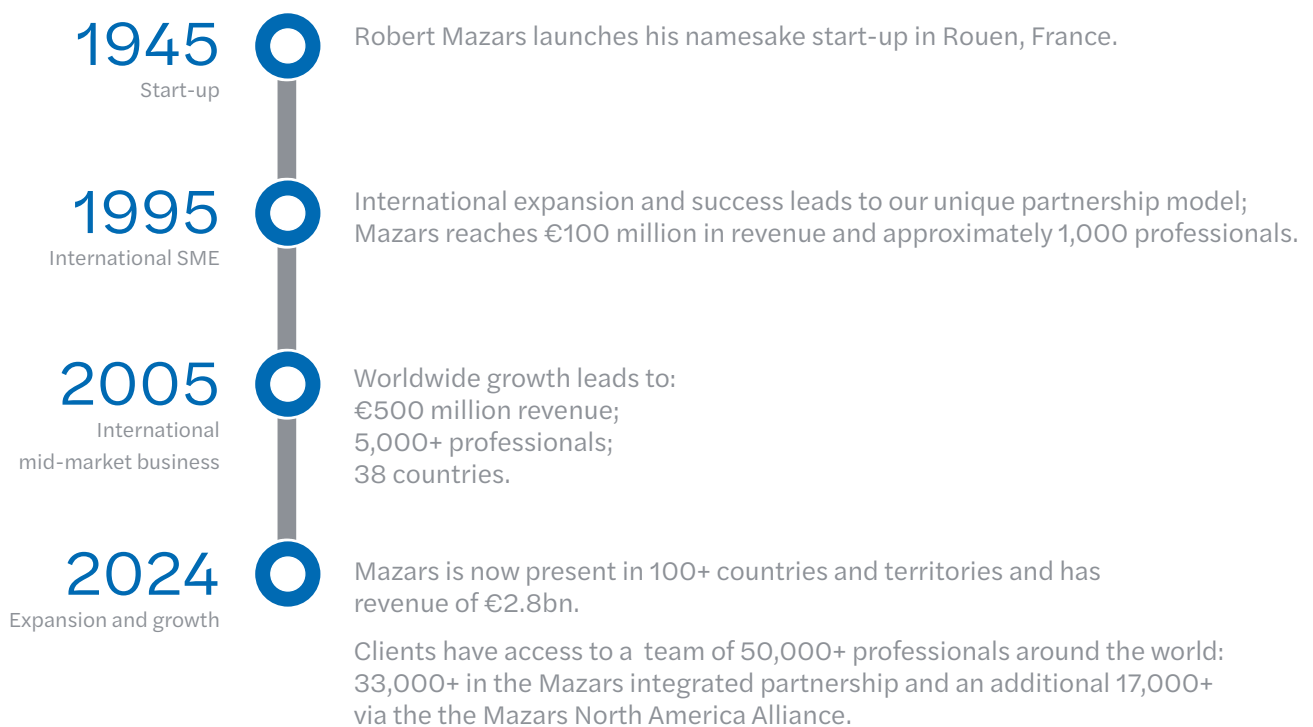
1945
Start-up

Robert Mazars launches his namesake start-up in Rouen, France.

1995
International SME

International expansion and success leads to our unique partnership model; Mazars reaches €100 million in revenue and approximately 1,000 professionals.

2005
International mid-market business

Worldwide growth leads to:
€500 million revenue;
5,000+ professionals;
38 countries.

2024
Expansion and growth

Mazars is now present in 100+ countries and territories and has revenue of €2.8bn.

Clients have access to a team of 50,000+ professionals around the world: 33,000+ in the Mazars integrated partnership and an additional 17,000+ via the the Mazars North America Alliance.